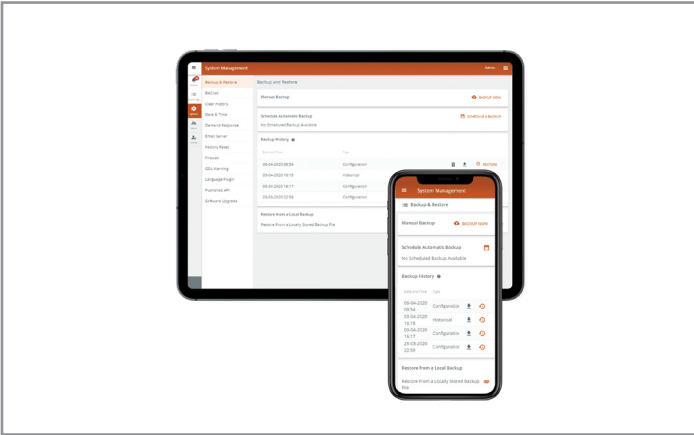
System Management

Admin

Backup & Restore

BACnet

User History

Date & Time

Demand Response

Email Server

Factory Reset

Firewall

GEO Warning

Language Plugin

Published API

Software Upgrade

Backup and Restore

Manual Backup

BACKUP NOW

Schedule Automatic Backup

SCHEDULE A BACKUP

No Scheduled Backup Available

Backup History

Date and Time

Type

06-04-2020 09:54

Configuration

RESTORE

03-04-2020 15:15

Historical

03-04-2020 16:17

Configuration

25-03-2020 22:59

Configuration

Restore from a Local Backup

Restore From a Locally Stored Backup File

System Management

Backup & Restore

Manual Backup

BACKUP NOW

Schedule Automatic Backup

No Scheduled Backups Available

Backup History

Date and Time

Type

06-04-2020 09:54

Configuration

03-04-2020 15:15

Historical

03-04-2020 16:17

Configuration

25-03-2020 22:59

Configuration

Restore from a Local Backup

Restore From a Locally Stored Backup File